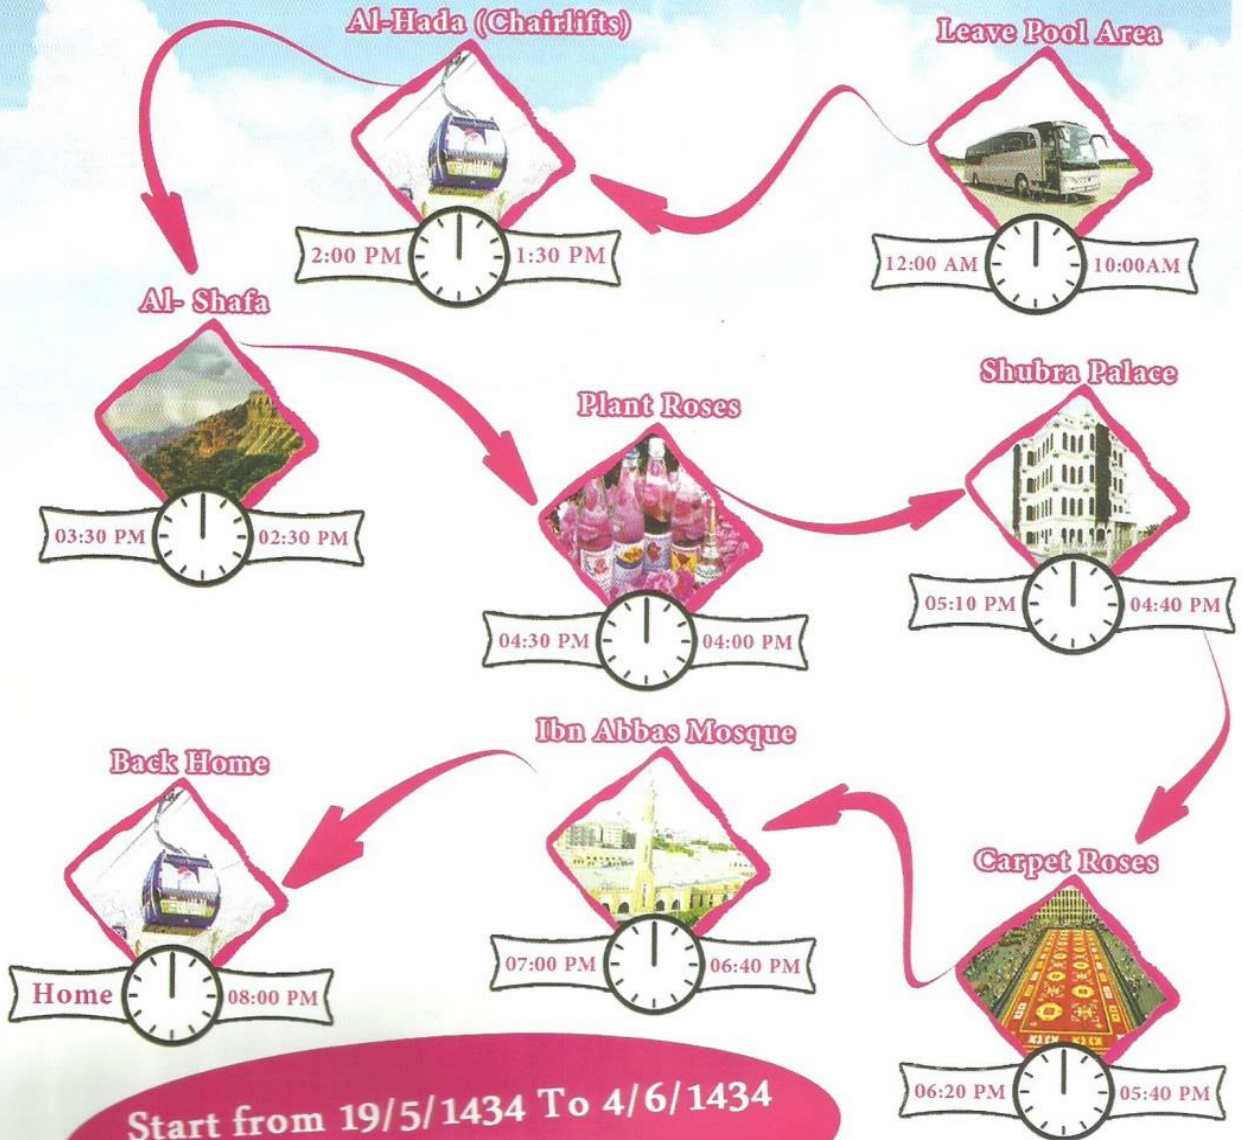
Al-Hada (Chairlifts)

2:00 PM

1:30 PM

Leave Pool Area

12:00 AM

10:00AM

Al- Shafa

03:30 PM

02:30 PM

Plant Roses

04:30 PM

04:00 PM

Shubra Palace

05:10 PM

04:40 PM

Back Home

Home

08:00 PM

Ibn Abbas Mosque

07:00 PM

06:40 PM

Carpet Roses

06:20 PM

05:40 PM

Start from 19/5/1434 To 4/6/1434